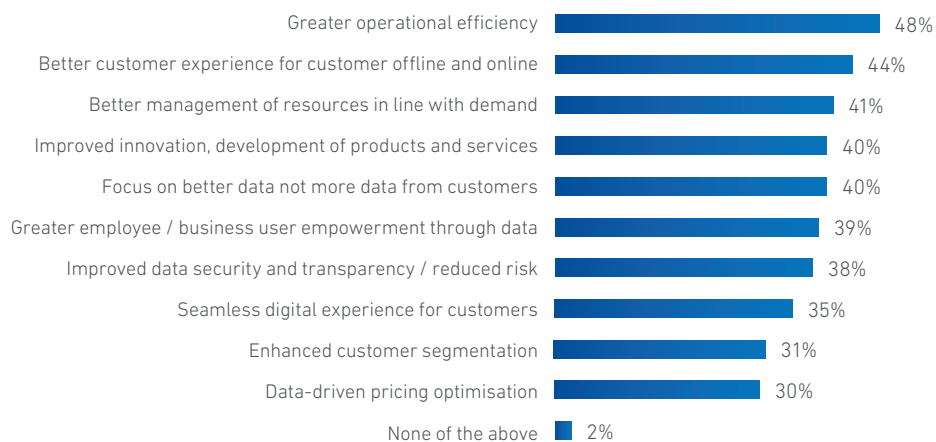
| Category | Percentage |
|---|---|
| Greater operational efficiency | 48% |
| Better customer experience for customer offline and online | 44% |
| Better management of resources in line with demand | 41% |
| Improved innovation, development of products and services | 40% |
| Focus on better data not more data from customers | 40% |
| Greater employee / business user empowerment through data | 39% |
| Improved data security and transparency / reduced risk | 38% |
| Seamless digital experience for customers | 35% |
| Enhanced customer segmentation | 31% |
| Data-driven pricing optimisation | 30% |
| None of the above | 2% |